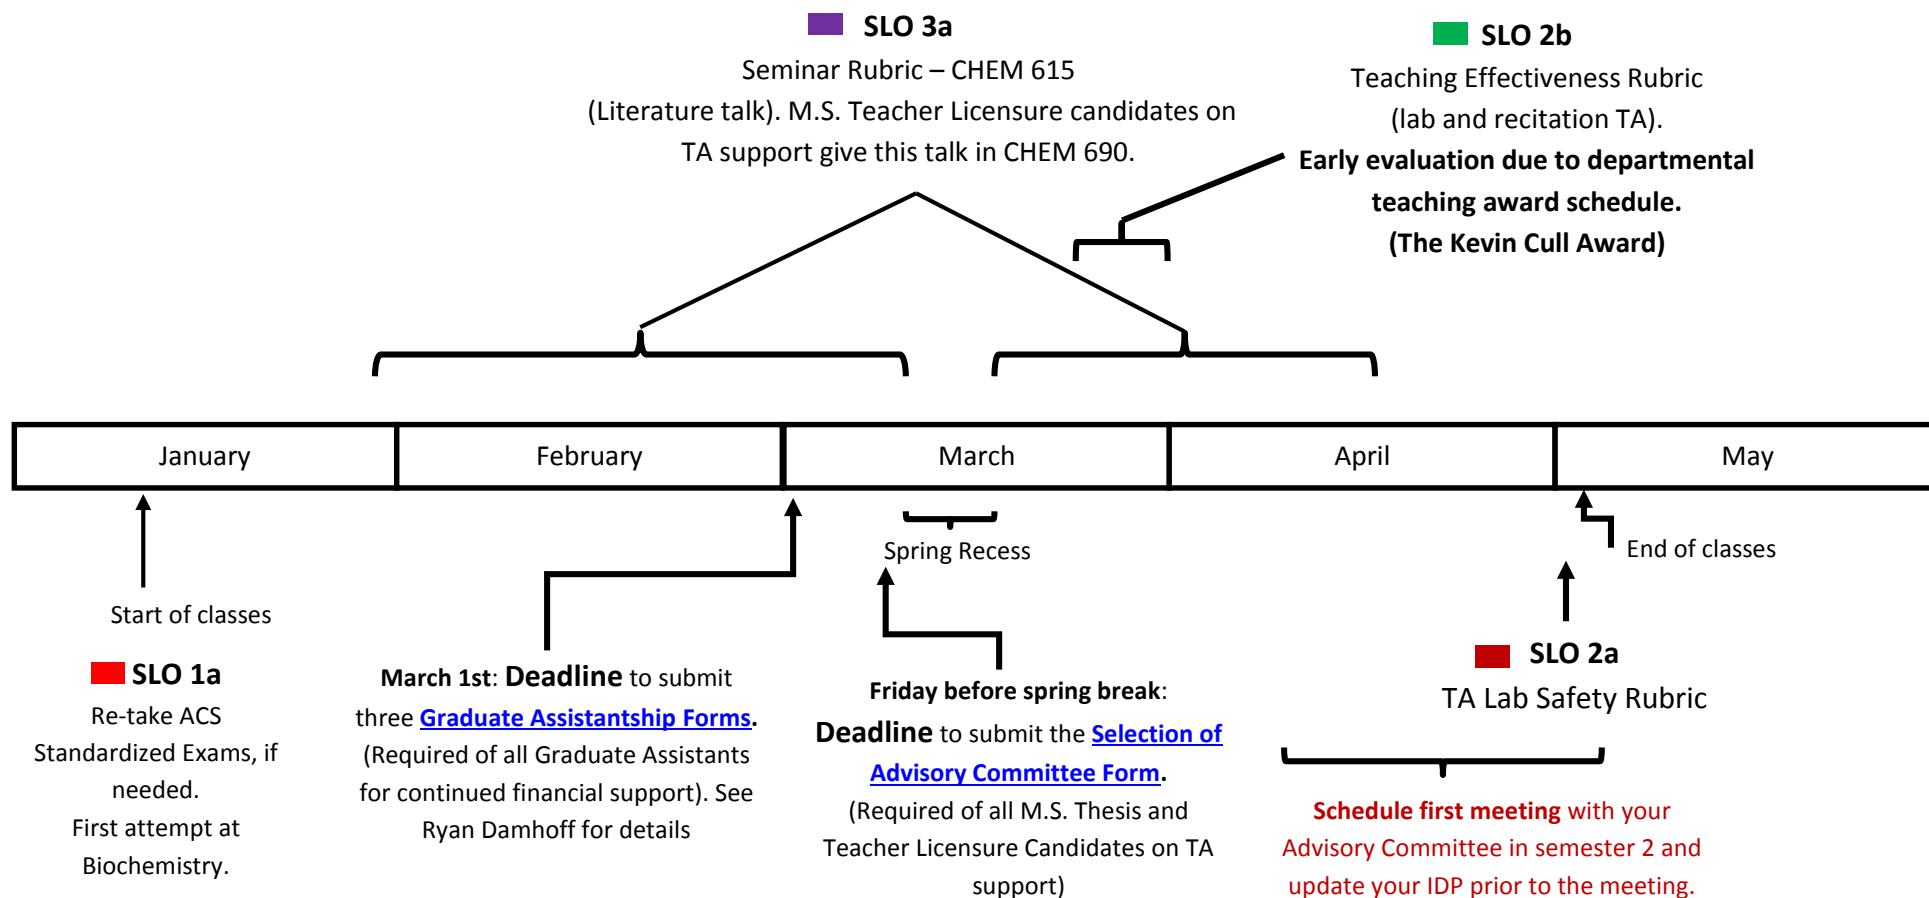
SLO 3a
Seminar Rubric – CHEM 615 (Literature talk). M.S. Teacher Licensure candidates on TA support give this talk in CHEM 690.

SLO 2b
Teaching Effectiveness Rubric (lab and recitation TA).
Early evaluation due to departmental teaching award schedule. (The Kevin Cull Award)

| January | February | March | April | May |
|---|---|---|---|---|

Start of classes

Spring Recess

End of classes

SLO 1a
Re-take ACS Standardized Exams, if needed.
First attempt at Biochemistry.

March 1st: Deadline to submit three Graduate Assistantship Forms. (Required of all Graduate Assistants for continued financial support). See Ryan Damhoff for details

Friday before spring break: Deadline to submit the Selection of Advisory Committee Form. (Required of all M.S. Thesis and Teacher Licensure Candidates on TA support)

SLO 2a
TA Lab Safety Rubric

Schedule first meeting with your Advisory Committee in semester 2 and update your IDP prior to the meeting.